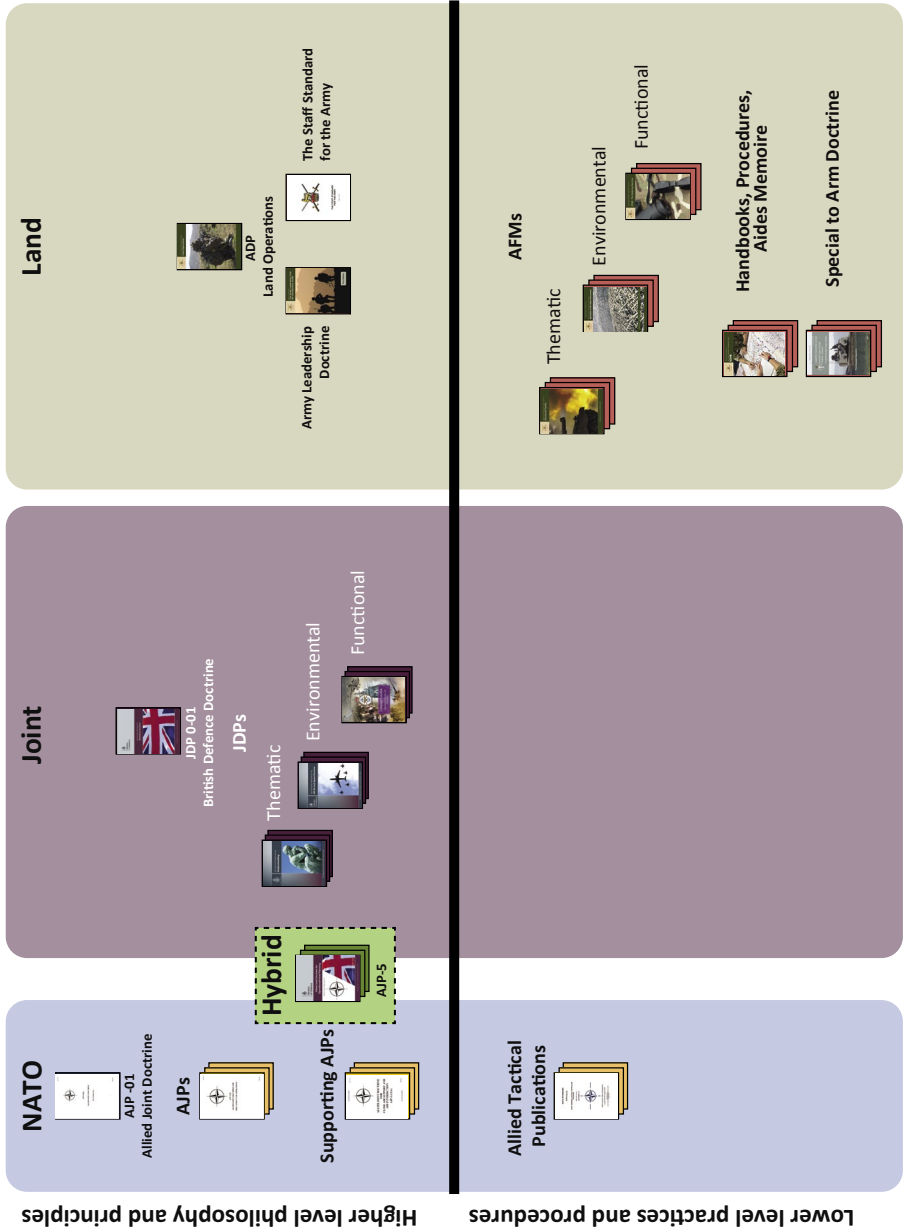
Higher level philosophy and principles

Lower level practices and procedures

NATO

AJP -01
Allied Joint Doctrine

AJPs

Supporting AJPs

Hybrid

AJP-5

Allied Tactical Publications

Joint

JDP 0-01
British Defence Doctrine

JDPs

Thematic

Environmental

Functional

Land

ADP
Land Operations

Army Leadership Doctrine

The Staff Standard for the Army

AFMs

Thematic

Environmental

Functional

Handbooks, Procedures, Aides Memoire

Special to Arm Doctrine